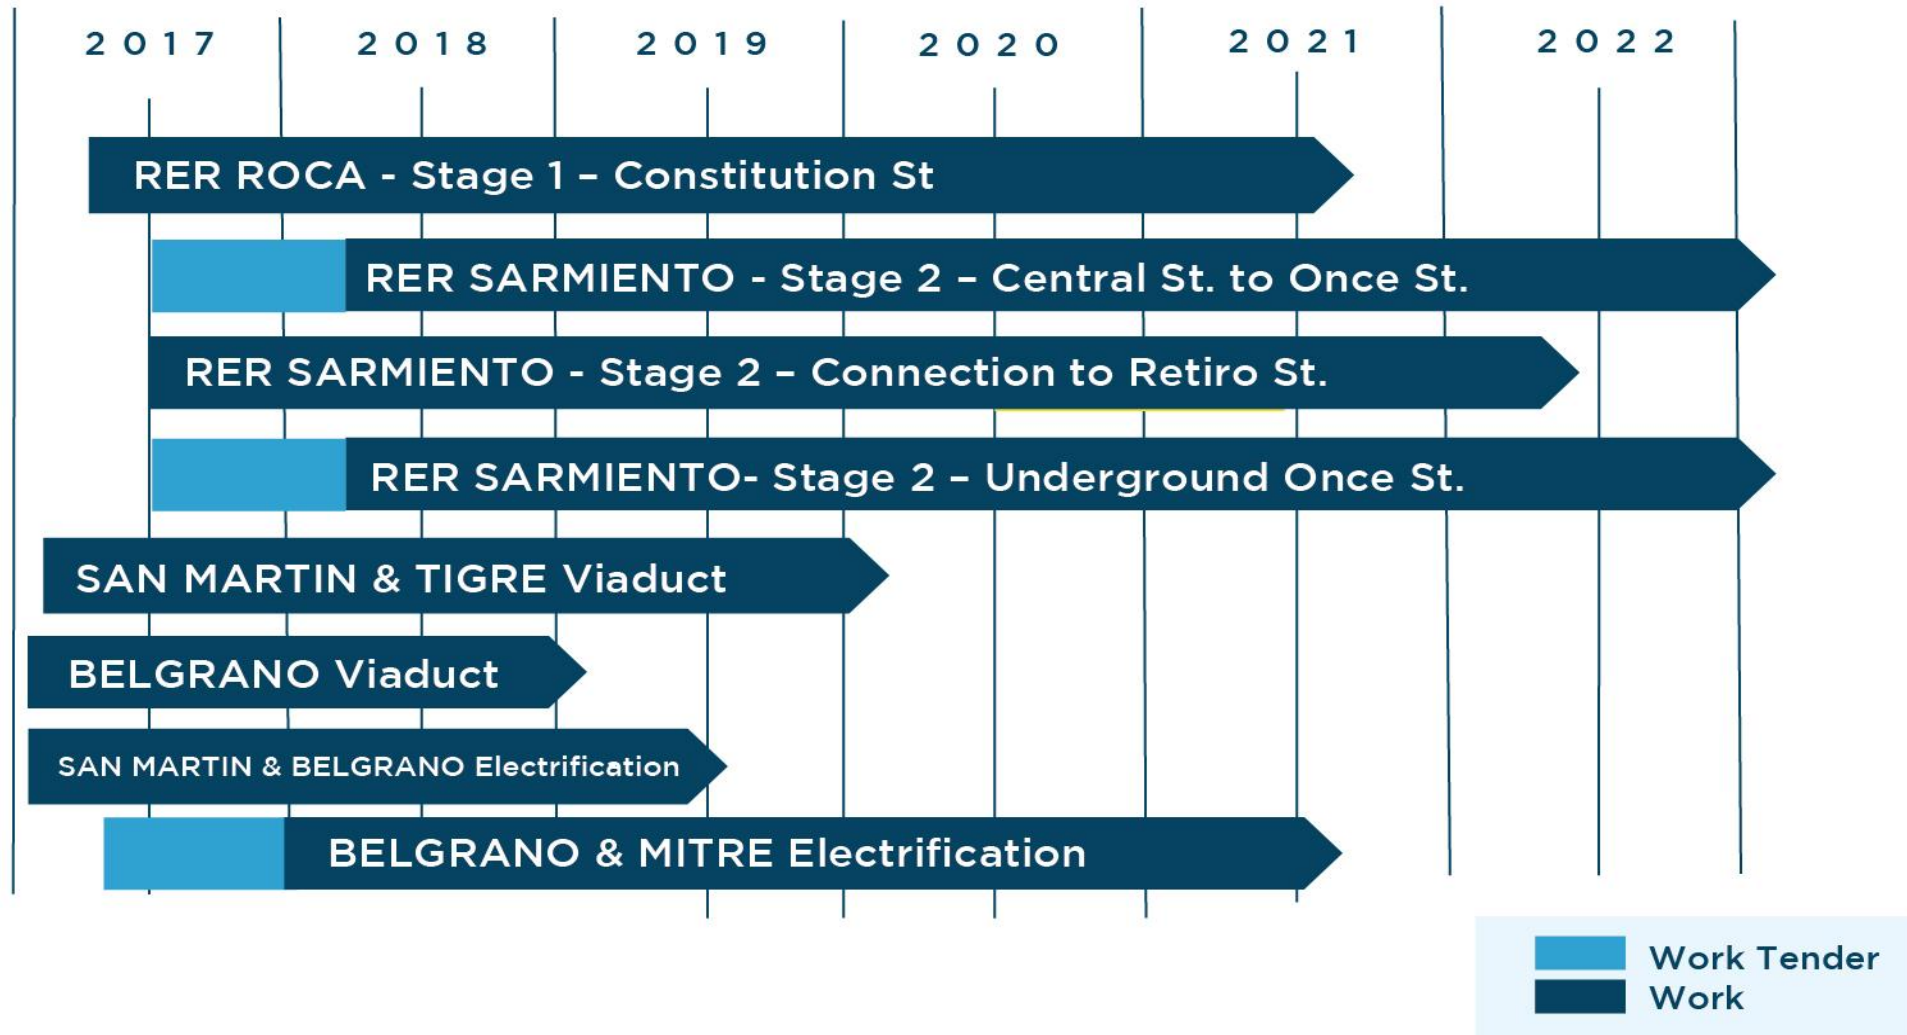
2017 2018 2019 2020 2021 2022

RER ROCA - Stage 1 – Constitution St

RER SARMIENTO - Stage 2 – Central St. to Once St.

RER SARMIENTO - Stage 2 – Connection to Retiro St.

RER SARMIENTO- Stage 2 – Underground Once St.

SAN MARTIN & TIGRE Viaduct

BELGRANO Viaduct

SAN MARTIN & BELGRANO Electrification

BELGRANO & MITRE Electrification

Work Tender
Work